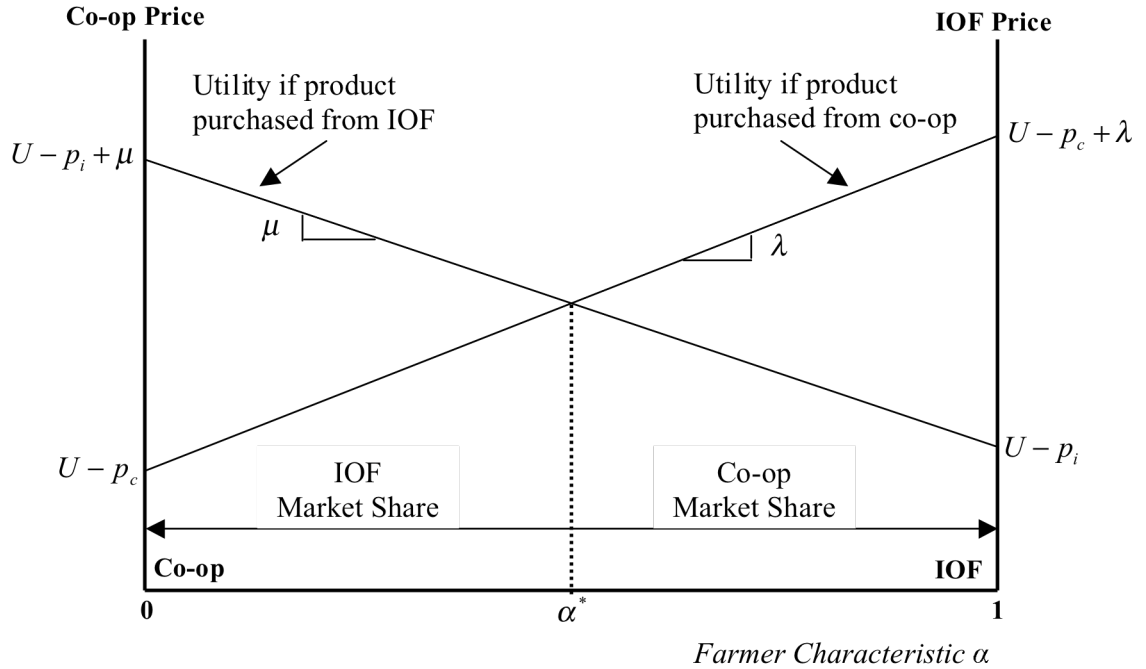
Co-op Price

IOF Price

Utility if product purchased from IOF

Utility if product purchased from co-op

$U - p_i + \mu$

$U - p_c + \lambda$

$\mu$

$\lambda$

$U - p_c$

$U - p_i$

IOF Market Share

Co-op Market Share

Co-op

IOF

0

$\alpha^*$

1

Farmer Characteristic $\alpha$